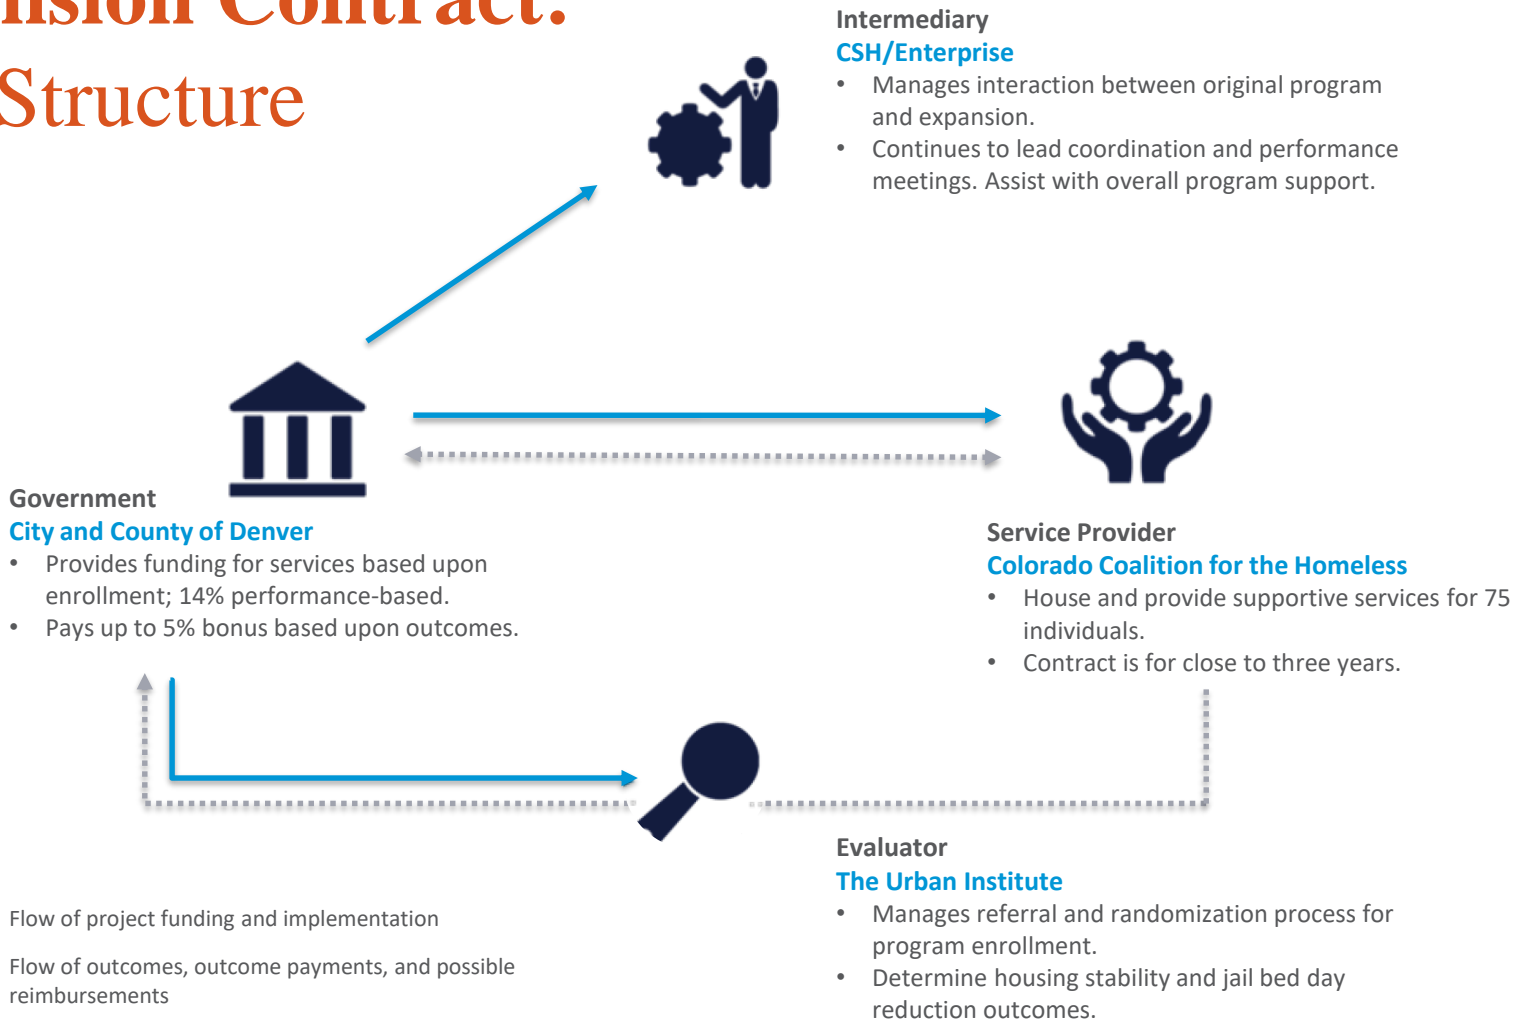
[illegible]nsion Contract: Structure

Intermediary
CSH/Enterprise
• Manages interaction between original program and expansion.
• Continues to lead coordination and performance meetings. Assist with overall program support.

Government
City and County of Denver
• Provides funding for services based upon enrollment; 14% performance-based.
• Pays up to 5% bonus based upon outcomes.

Service Provider
Colorado Coalition for the Homeless
• House and provide supportive services for 75 individuals.
• Contract is for close to three years.

Evaluator
The Urban Institute
• Manages referral and randomization process for program enrollment.
• Determine housing stability and jail bed day reduction outcomes.

Flow of project funding and implementation

Flow of outcomes, outcome payments, and possible reimbursements